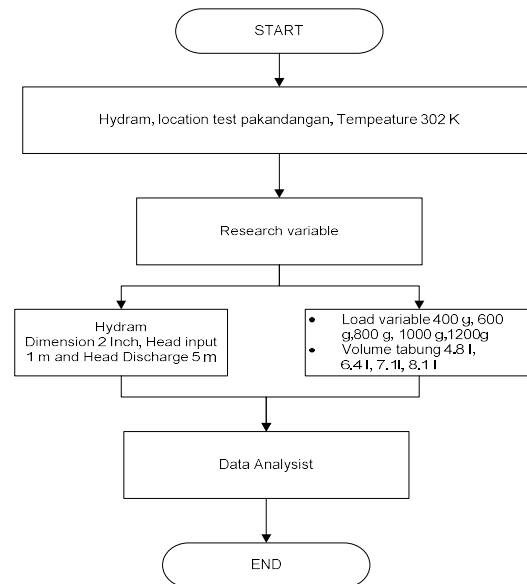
START

Hydram, location test pakandangan, Tempeature 302 K

Research variable

Hydram
Dimension 2 Inch, Head input 1 m and Head Discharge 5 m

- Load variable 400 g, 600 g,800 g, 1000 g,1200g
- Volume tabung 4.8 l, 6.4 l, 7.1l, 8.1 l

Data Analysist

END